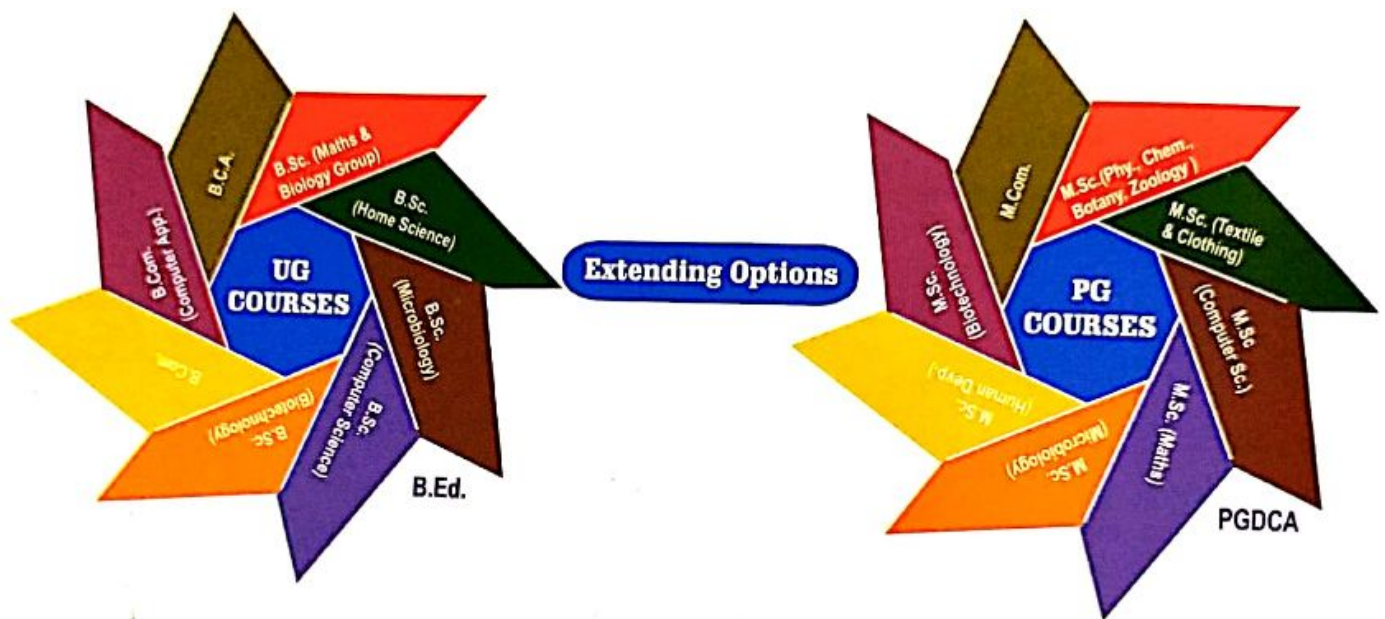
UG COURSES

B.C.A.

B.Sc. (Maths & Biology Group)

B.Sc. (Home Science)

B.Sc. (Microbiology)

B.Sc. (Computer Science)

B.Sc. (Biotechnology)

B.Com.

B.Com. (Computer App.)

B.Ed.

Extending Options

PG COURSES

M.Com.

M.Sc.(Phy., Chem., Botany, Zoology)

M.Sc. (Textile & Clothing)

M.Sc (Computer Sc.)

M.Sc. (Maths)

M.Sc. (Microbiology)

M.Sc. (Human Devp.)

M.Sc. (Biotechnology)

PGDCA